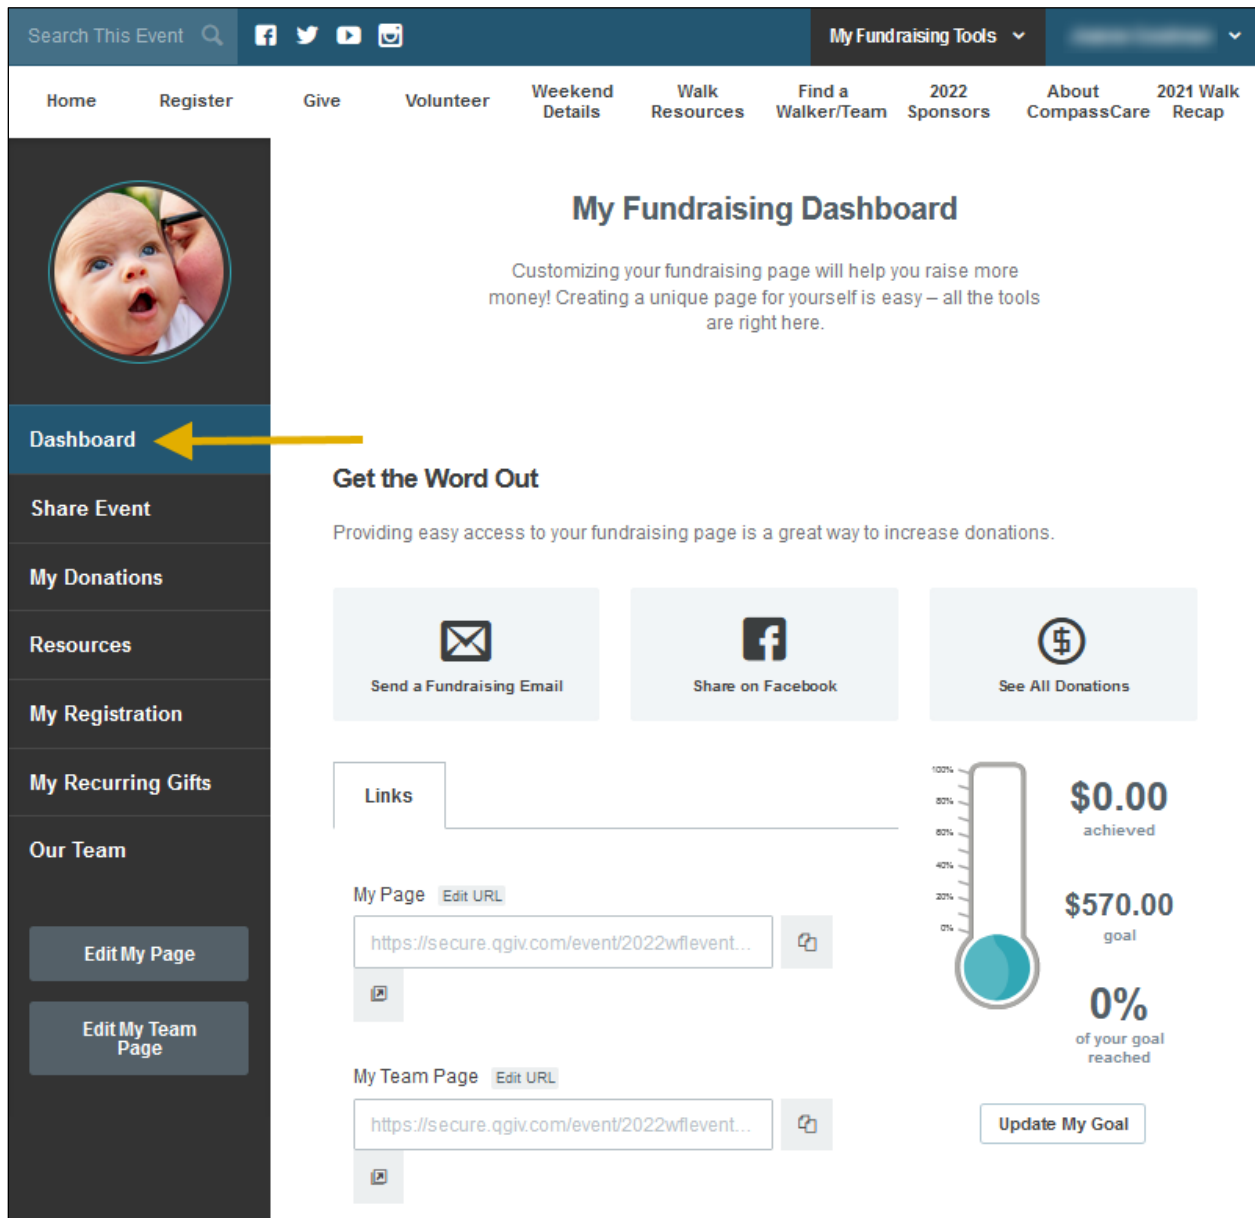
Search This Event

My Fundraising Tools

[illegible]

Home Register Give Volunteer Weekend Details Walk Resources Find a Walker/Team 2022 Sponsors About CompassCare 2021 Walk Recap

Dashboard
Share Event
My Donations
Resources
My Registration
My Recurring Gifts
Our Team

Edit My Page
Edit My Team Page

My Fundraising Dashboard

Customizing your fundraising page will help you raise more money! Creating a unique page for yourself is easy – all the tools are right here.

Get the Word Out

Providing easy access to your fundraising page is a great way to increase donations.

Send a Fundraising Email
Share on Facebook
See All Donations

Links

My Page Edit URL
https://secure.qgiv.com/event/2022wflevent...

My Team Page Edit URL
https://secure.qgiv.com/event/2022wflevent...

100%
80%
60%
40%
20%
0%

$0.00
achieved

$570.00
goal

0%
of your goal reached

Update My Goal